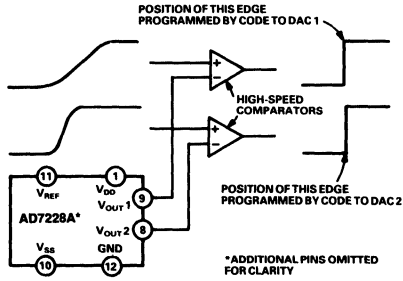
POSITION OF THIS EDGE PROGRAMMED BY CODE TO DAC 1

+
−

HIGH-SPEED COMPARATORS

+
−

11
$V_{REF}$

1
$V_{DD}$

AD7228A*

9
$V_{OUT}$ 1

8
$V_{OUT}$ 2

$V_{SS}$
10

GND
12

POSITION OF THIS EDGE PROGRAMMED BY CODE TO DAC 2

*ADDITIONAL PINS OMITTED FOR CLARITY